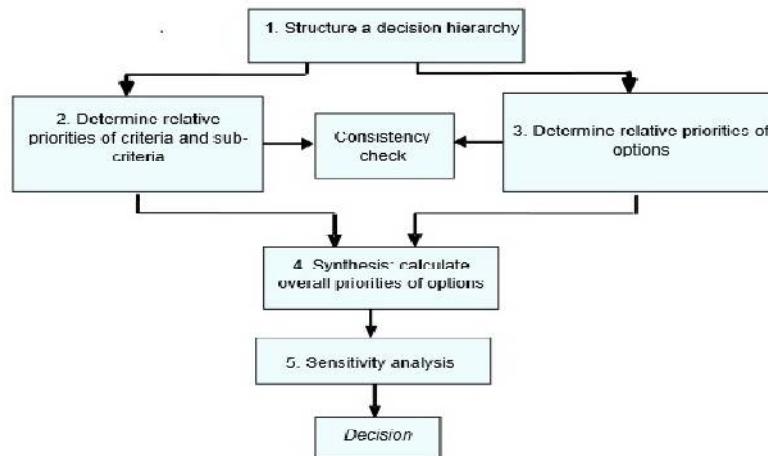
1. Structure a decision hierarchy

2. Determine relative priorities of criteria and subcriteria

Consistency check

3. Determine relative priorities of options

4. Synthesis: calculate overall priorities of options

5. Sensitivity analysis

Decision